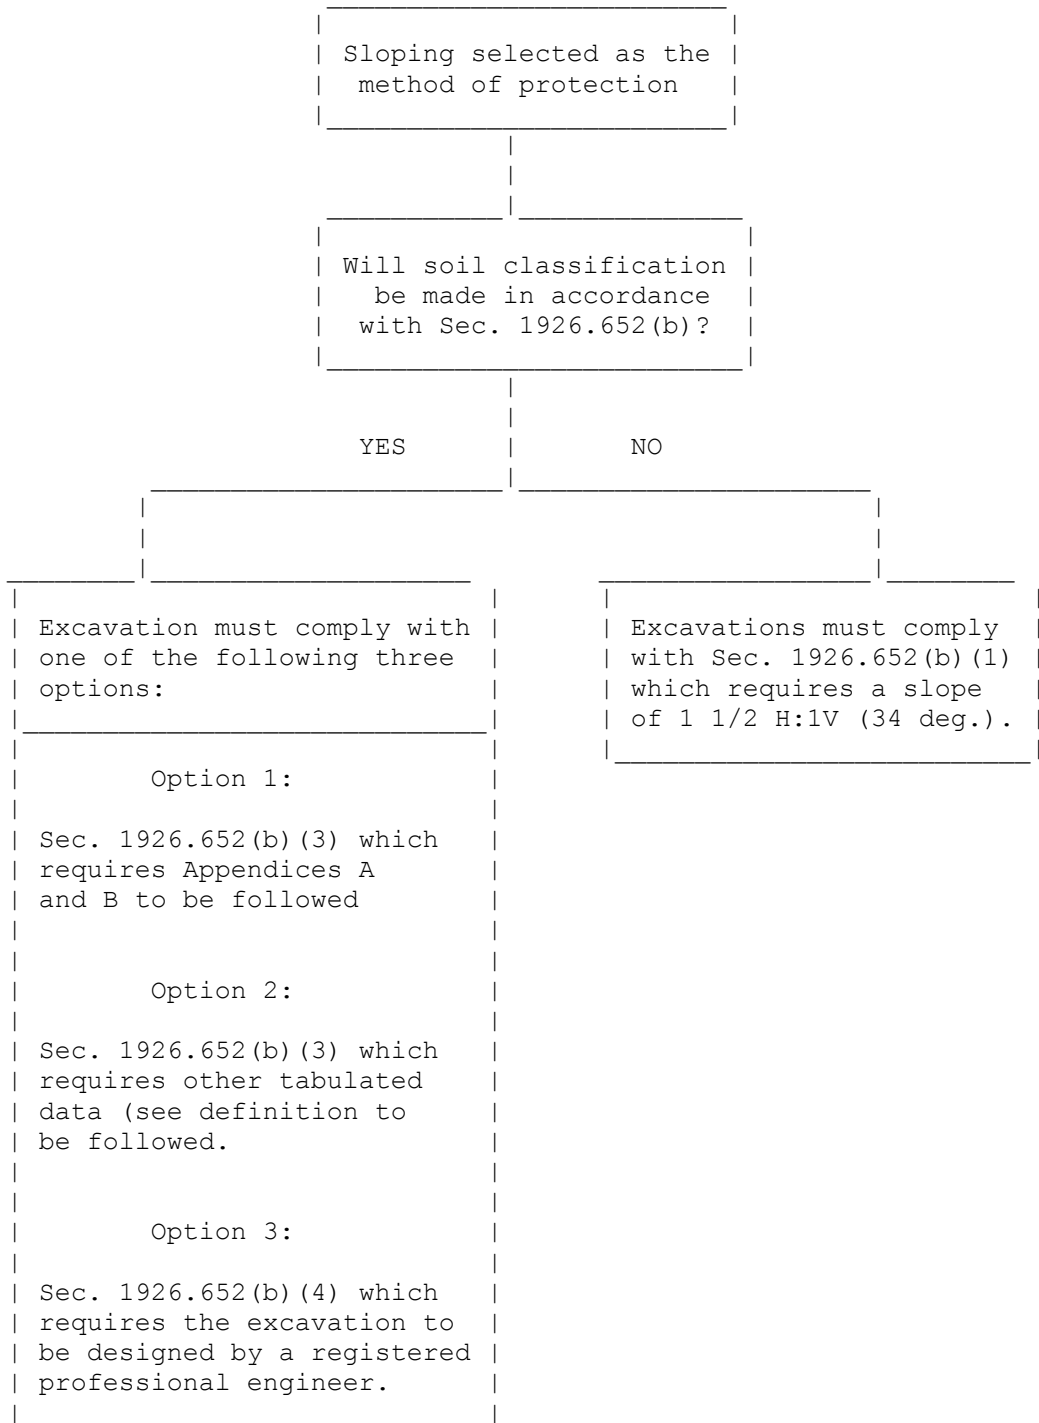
Sloping selected as the method of protection

Will soil classification be made in accordance with Sec. 1926.652(b)?

YES

NO

Excavation must comply with one of the following three options:

Option 1:

Sec. 1926.652(b)(3) which requires Appendices A and B to be followed

Option 2:

Sec. 1926.652(b)(3) which requires other tabulated data (see definition to be followed.

Option 3:

Sec. 1926.652(b)(4) which requires the excavation to be designed by a registered professional engineer.

Excavations must comply with Sec. 1926.652(b)(1) which requires a slope of 1 1/2 H:1V (34 deg.).